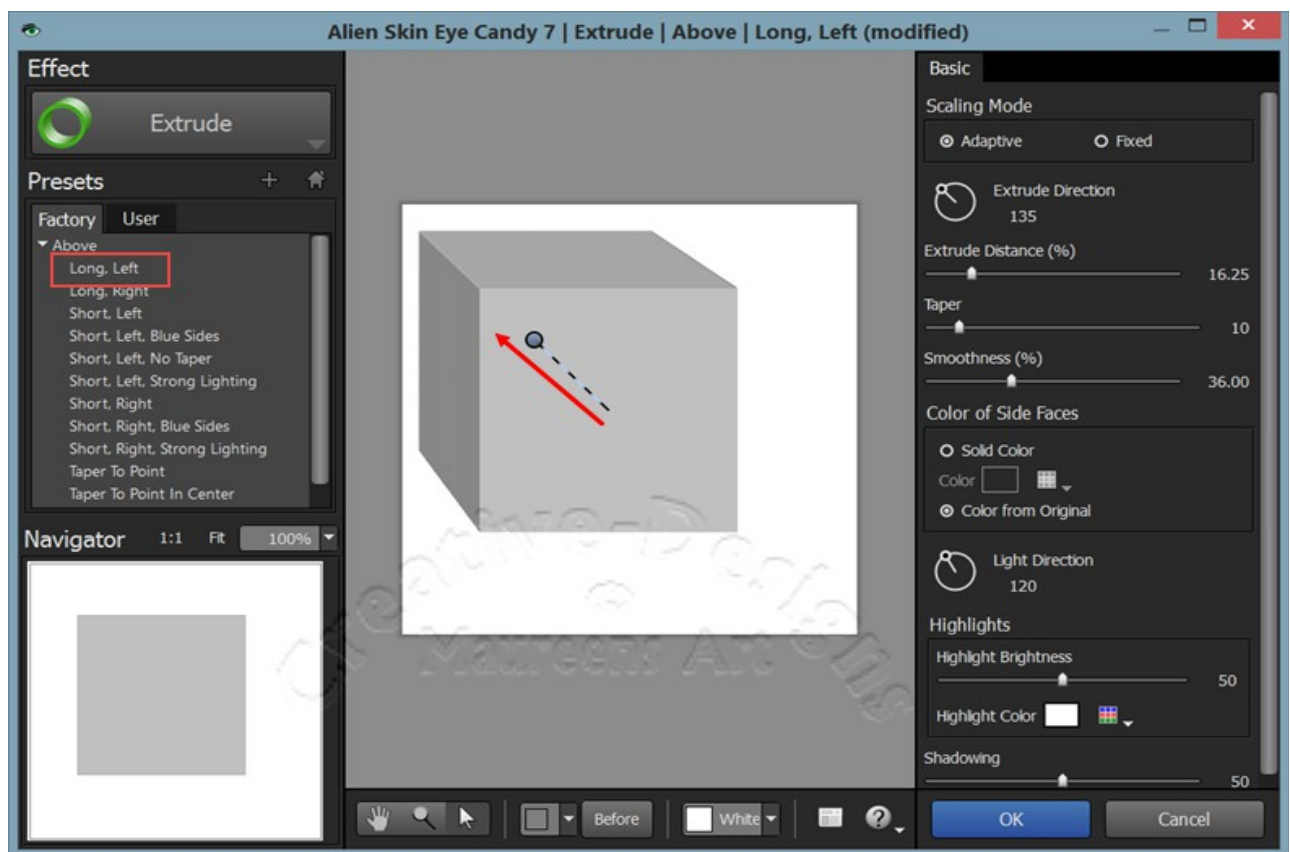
Alien Skin Eye Candy 7 | Extrude | Above | Long, Left (modified)

Effect

Extrude

Presets

Factory User

Above
Long, Left
Long, Right
Short, Left
Short, Left, Blue Sides
Short, Left, No Taper
Short, Left, Strong Lighting
Short, Right
Short, Right, Blue Sides
Short, Right, Strong Lighting
Taper To Point
Taper To Point In Center

Navigator 1:1 Fit 100%

Creative Designs Maureens Art

Before White

Basic

Scaling Mode
Adaptive Fixed

Extrude Direction
135

Extrude Distance (%) 16.25

Taper 10

Smoothness (%) 36.00

Color of Side Faces
Solid Color
Color
Color from Original

Light Direction
120

Highlights
Highlight Brightness 50
Highlight Color

Shadowing 50

OK Cancel